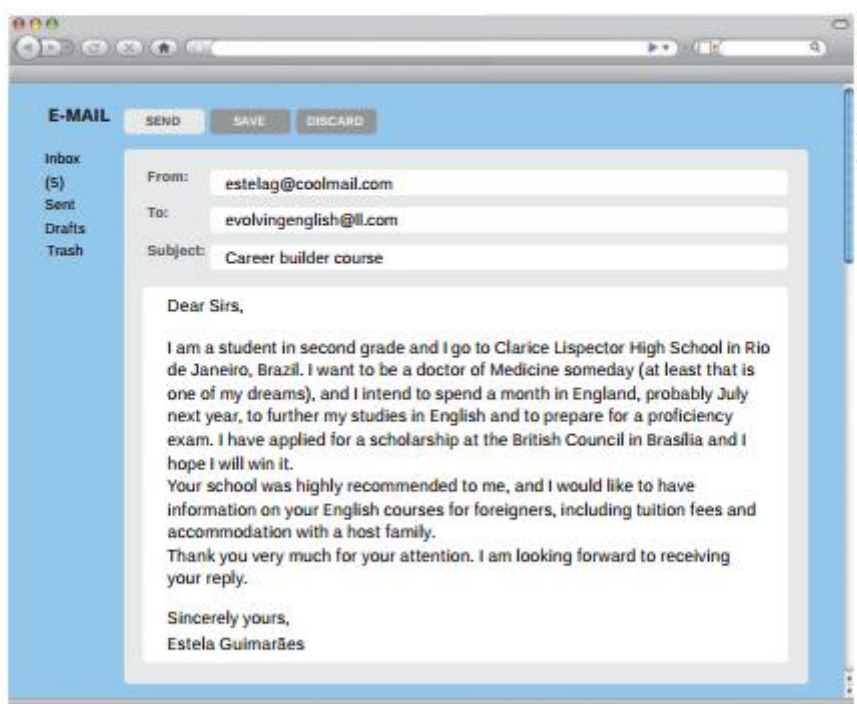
E-MAIL

SEND SAVE DISCARD

Inbox (5)
Sent
Drafts
Trash

From: estelag@coolmail.com
To: evolvingenglish@ll.com
Subject: Career builder course

Dear Sirs,

I am a student in second grade and I go to Clarice Lispector High School in Rio de Janeiro, Brazil. I want to be a doctor of Medicine someday (at least that is one of my dreams), and I intend to spend a month in England, probably July next year, to further my studies in English and to prepare for a proficiency exam. I have applied for a scholarship at the British Council in Brasília and I hope I will win it.
Your school was highly recommended to me, and I would like to have information on your English courses for foreigners, including tuition fees and accommodation with a host family.
Thank you very much for your attention. I am looking forward to receiving your reply.

Sincerely yours,
Estela Guimarães